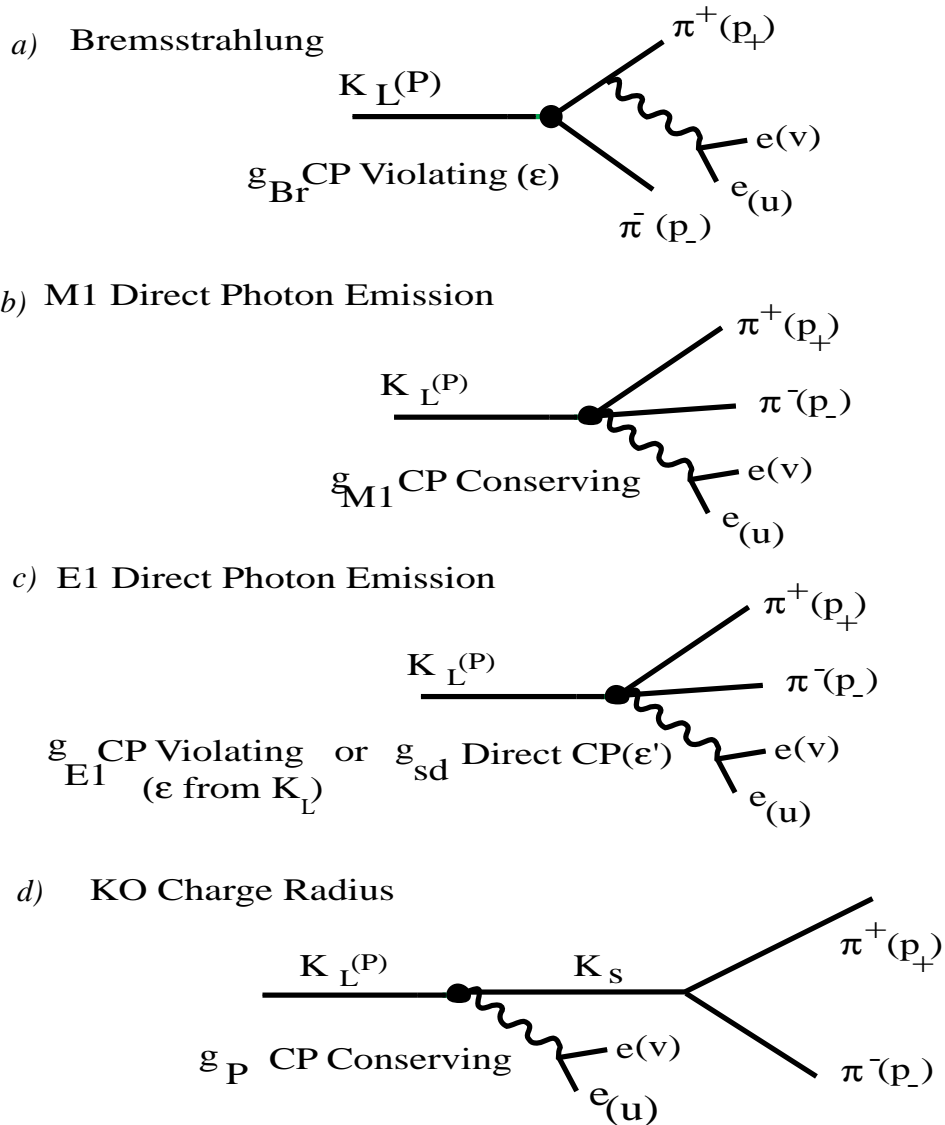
a) Bremsstrahlung

$K_L(P)$

$\pi^+(p_+)$

$e(v)$

$g_{Br}$ CP Violating ($\varepsilon$)

$e_{(u)}$

$\pi^-(p_-)$

b) M1 Direct Photon Emission

$\pi^+(p_+)$

$K_L(P)$

$\pi^-(p_-)$

$g_{M1}$ CP Conserving

$e(v)$

$e_{(u)}$

c) E1 Direct Photon Emission

$\pi^+(p_+)$

$K_L(P)$

$\pi^-(p_-)$

$g_{E1}$ CP Violating ($\varepsilon$ from $K_L$) or $g_{sd}$ Direct CP($\varepsilon'$)

$e(v)$

$e_{(u)}$

d) KO Charge Radius

$K_L(P)$

$K_S$

$\pi^+(p_+)$

$g_P$ CP Conserving

$e(v)$

$e_{(u)}$

$\pi^-(p_-)$